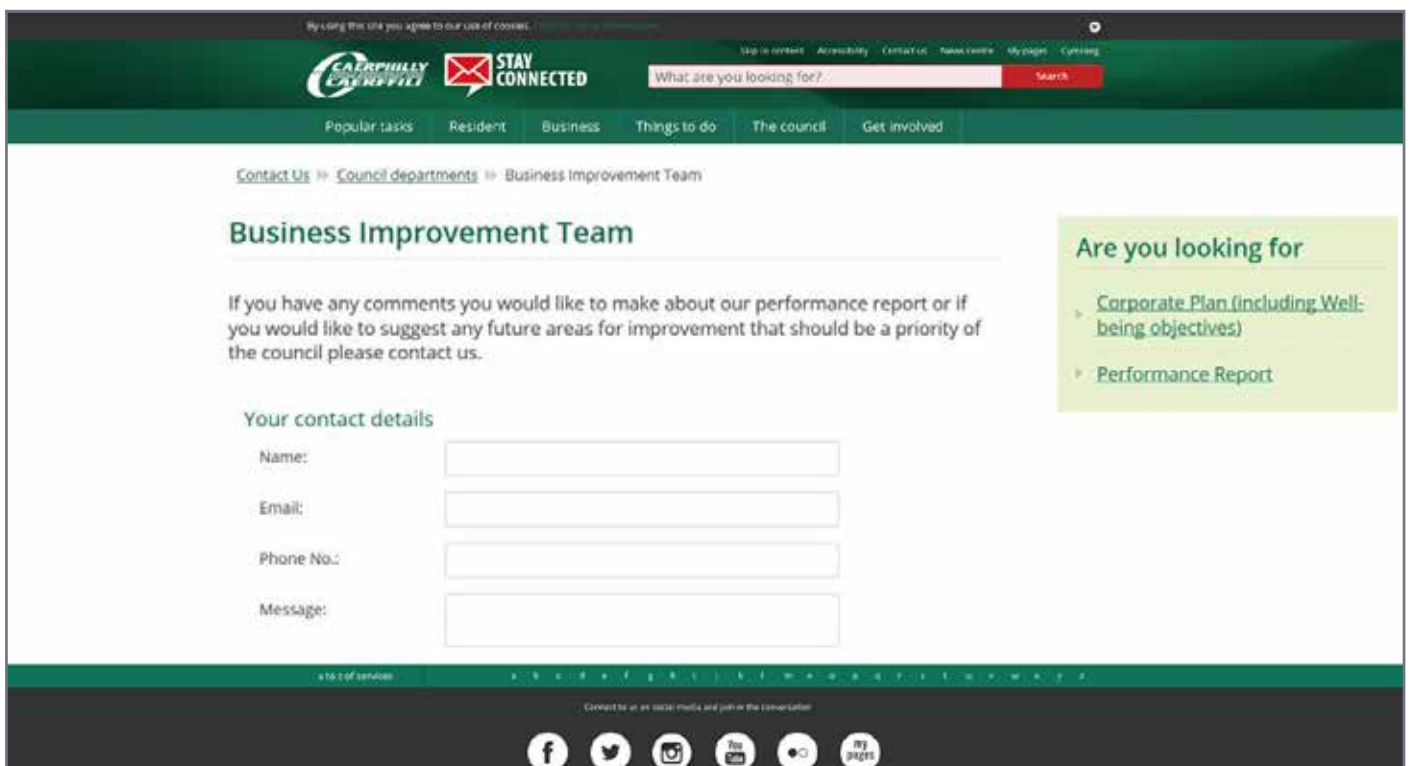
By using this site you agree to our use of cookies. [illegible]

Skip to content Accessibility Contact us News centre My pages Cymraeg

CAERPHILLY CAERFFILI

STAY CONNECTED

What are you looking for?

Search

Popular tasks Resident Business Things to do The council Get involved

Contact Us » Council departments » Business Improvement Team

Business Improvement Team

If you have any comments you would like to make about our performance report or if you would like to suggest any future areas for improvement that should be a priority of the council please contact us.

Your contact details

Name:

Email:

Phone No.:

Message:

Are you looking for

Corporate Plan (including Well-being objectives)

Performance Report

a to z of services

a b c d e f g h i j k l m n o p q r s t u v w x y z

Connect to us on social media and join in the conversation

You Tube

my pages